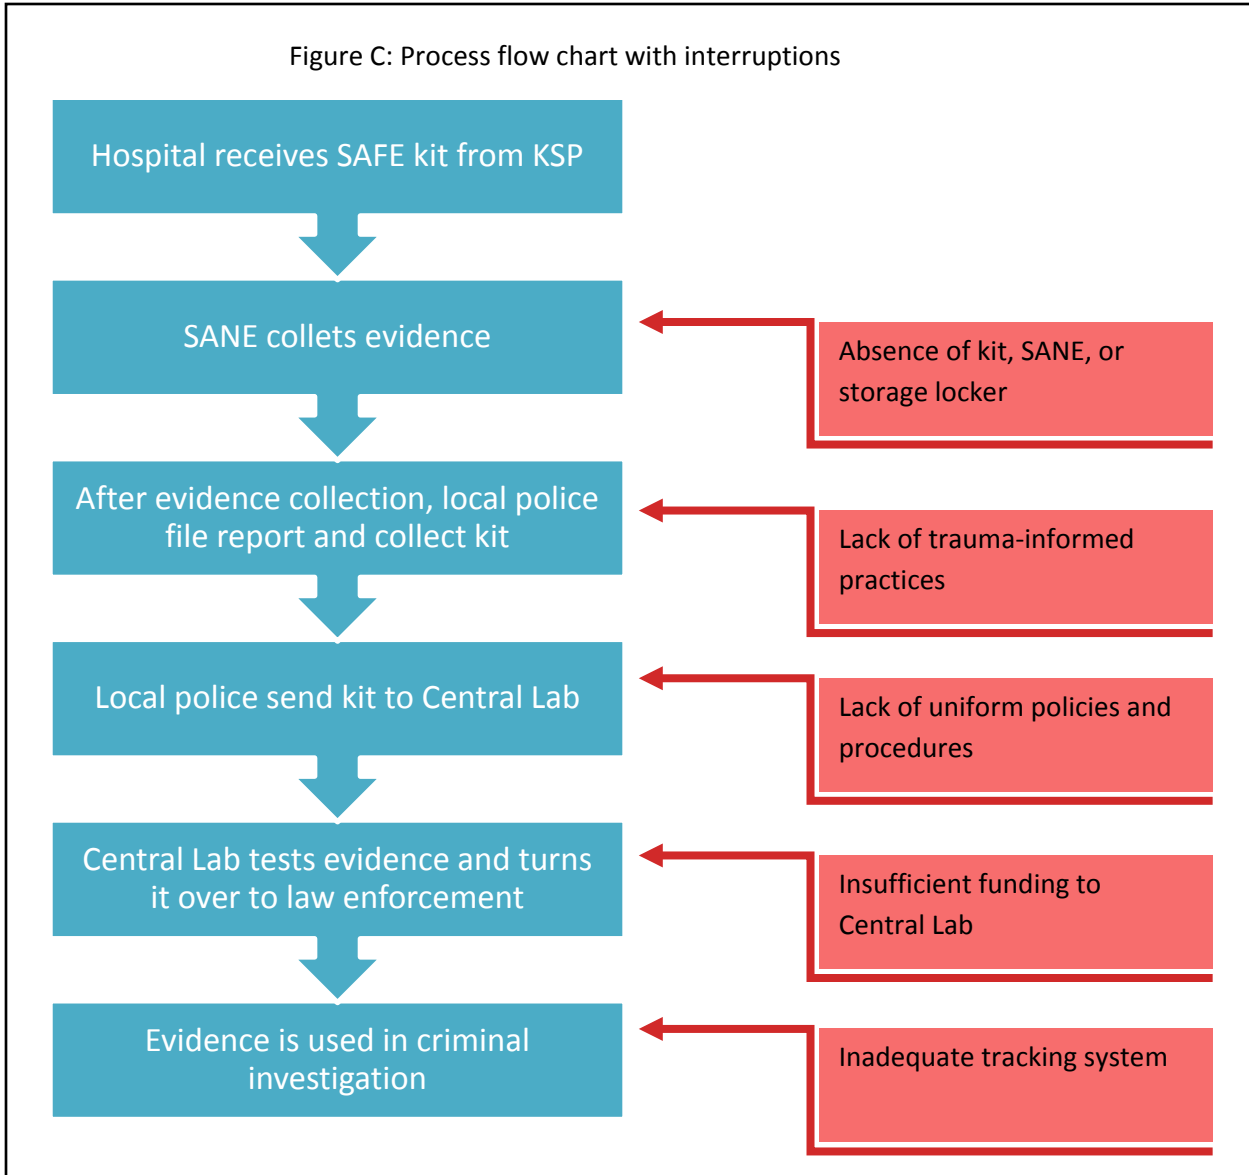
Figure C: Process flow chart with interruptions

Hospital receives SAFE kit from KSP

SANE collets evidence

Absence of kit, SANE, or storage locker

After evidence collection, local police file report and collect kit

Lack of trauma-informed practices

Local police send kit to Central Lab

Lack of uniform policies and procedures

Central Lab tests evidence and turns it over to law enforcement

Insufficient funding to Central Lab

Evidence is used in criminal investigation

Inadequate tracking system